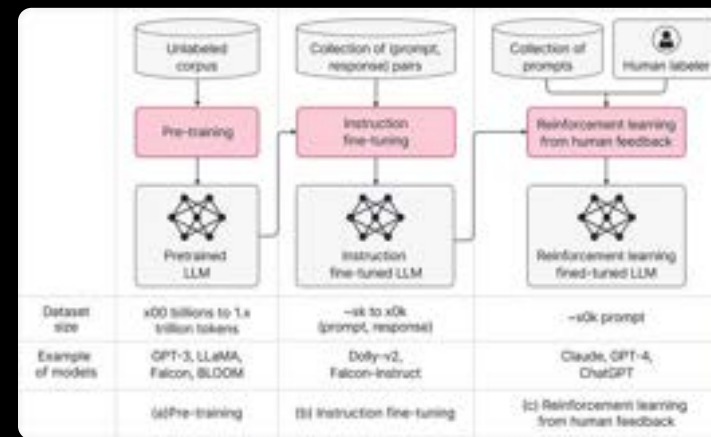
Unlabeled corpus

Pre-training

Pretrained LLM

Collection of (prompt, response) pairs

Instruction fine-tuning

Instruction fine-tuned LLM

Collection of prompts

Human labeler

Reinforcement learning from human feedback

Reinforcement learning fined-tuned LLM

| Dataset size | x00 billions to 1.x trillion tokens | ~xk to x0k (prompt, response) | ~x0k prompt |
|---|---|---|---|
| Example of models | GPT-3, LLaMA, Falcon, BLOOM | Dolly-v2, Falcon-instruct | Claude, GPT-4, ChatGPT |
| | (a)Pre-training | (b) Instruction fine-tuning | (c) Reinforcement learning from human feedback |